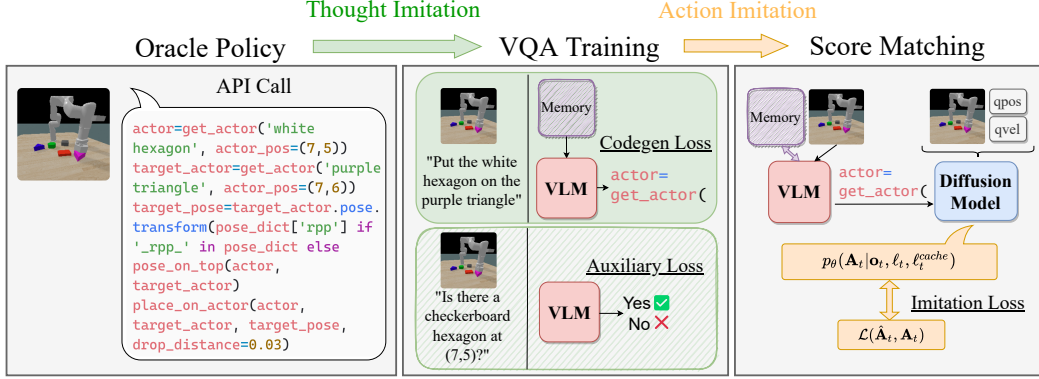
Thought Imitation

Action Imitation

Oracle Policy

VQA Training

Score Matching

API Call

actor=get_actor('white hexagon', actor_pos=(7,5))
target_actor=get_actor('purple triangle', actor_pos=(7,6))
target_pose=target_actor.pose.transform(pose_dict['rpp'] if '_rpp_' in pose_dict else pose_on_top(actor, target_actor)
place_on_actor(actor, target_actor, target_pose, drop_distance=0.03)

Memory

"Put the white hexagon on the purple triangle"

Codegen Loss

VLM

actor= get_actor(

"Is there a checkerboard hexagon at (7,5)?"

Auxiliary Loss

VLM

Yes

No

Memory

qpos

qvel

VLM

actor= get_actor(

Diffusion Model

$p_\theta(\mathbf{A}_t|\mathbf{o}_t, \ell_t, \ell_t^{cache})$

Imitation Loss

$\mathcal{L}(\hat{\mathbf{A}}_t, \mathbf{A}_t)$